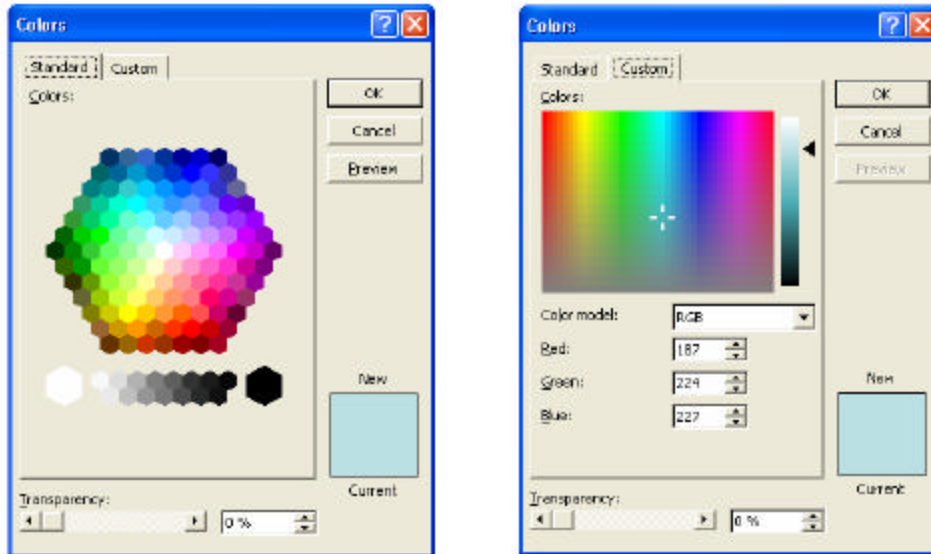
Colors

Standard Custom

Colors:

OK

Cancel

Preview

New

Current

Transparency:

0 %

Colors

Standard Custom

Colors:

OK

Cancel

Preview

Color model: RGB

Red: 187

Green: 224

Blue: 227

New

Current

Transparency:

0 %